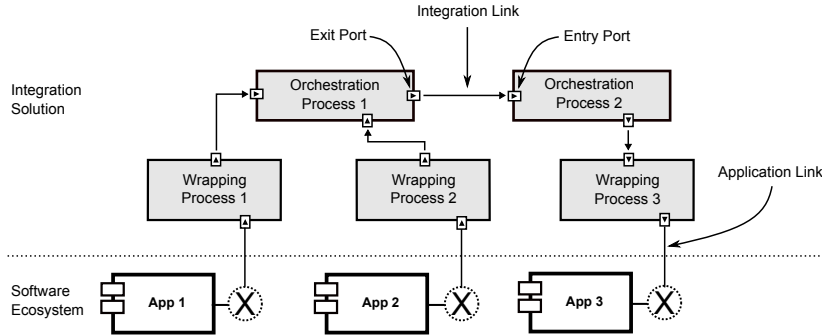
Integration Link

Exit Port

Entry Port

Integration Solution

Orchestration Process 1

Orchestration Process 2

Wrapping Process 1

Wrapping Process 2

Wrapping Process 3

Application Link

Software Ecosystem

App 1

App 2

App 3